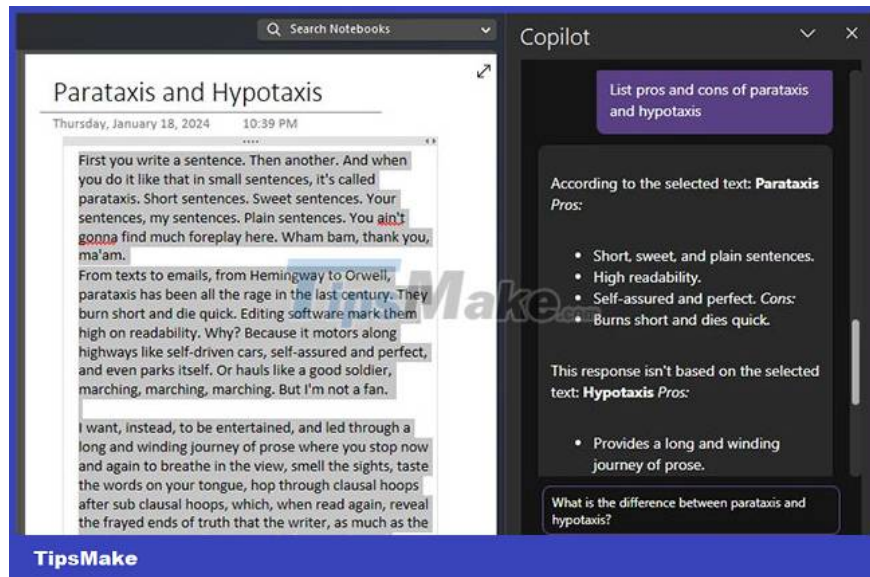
Search Notebooks

Parataxis and Hypotaxis

Thursday, January 18, 2024 10:39 PM

First you write a sentence. Then another. And when you do it like that in small sentences, it's called parataxis. Short sentences. Sweet sentences. Your sentences, my sentences. Plain sentences. You ain't gonna find much foreplay here. Wham bam, thank you, ma'am.
From texts to emails, from Hemingway to Orwell, parataxis has been all the rage in the last century. They burn short and die quick. Editing software mark them high on readability. Why? Because it motors along highways like self-driven cars, self-assured and perfect, and even parks itself. Or hauls like a good soldier, marching, marching, marching. But I'm not a fan.

I want, instead, to be entertained, and led through a long and winding journey of prose where you stop now and again to breathe in the view, smell the sights, taste the words on your tongue, hop through clausal hoops after sub clausal hoops, which, when read again, reveal the frayed ends of truth that the writer, as much as the

Copilot

List pros and cons of parataxis and hypotaxis

According to the selected text: **Parataxis** *Pros:*

- Short, sweet, and plain sentences.
- High readability.
- Self-assured and perfect. *Cons:*
- Burns short and dies quick.

This response isn't based on the selected text: **Hypotaxis** *Pros:*

- Provides a long and winding journey of prose.

What is the difference between parataxis and hypotaxis?

TipsMake

TipsMake.com